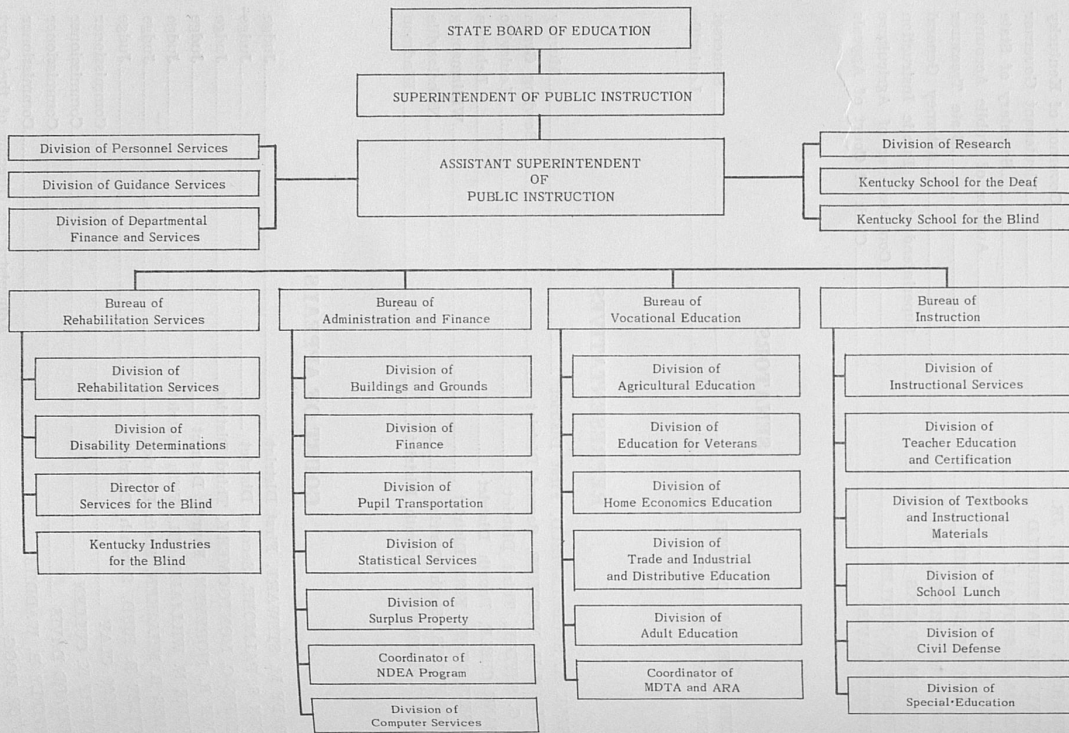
STATE BOARD OF EDUCATION

SUPERINTENDENT OF PUBLIC INSTRUCTION

Division of Personnel Services

Division of Guidance Services

Division of Departmental Finance and Services

ASSISTANT SUPERINTENDENT OF PUBLIC INSTRUCTION

Division of Research

Kentucky School for the Deaf

Kentucky School for the Blind

Bureau of Rehabilitation Services

Division of Rehabilitation Services

Division of Disability Determinations

Director of Services for the Blind

Kentucky Industries for the Blind

Bureau of Administration and Finance

Division of Buildings and Grounds

Division of Finance

Division of Pupil Transportation

Division of Statistical Services

Division of Surplus Property

Coordinator of NDEA Program

Division of Computer Services

Bureau of Vocational Education

Division of Agricultural Education

Division of Education for Veterans

Division of Home Economics Education

Division of Trade and Industrial and Distributive Education

Division of Adult Education

Coordinator of MDTA and ARA

Bureau of Instruction

Division of Instructional Services

Division of Teacher Education and Certification

Division of Textbooks and Instructional Materials

Division of School Lunch

Division of Civil Defense

Division of Special·Education